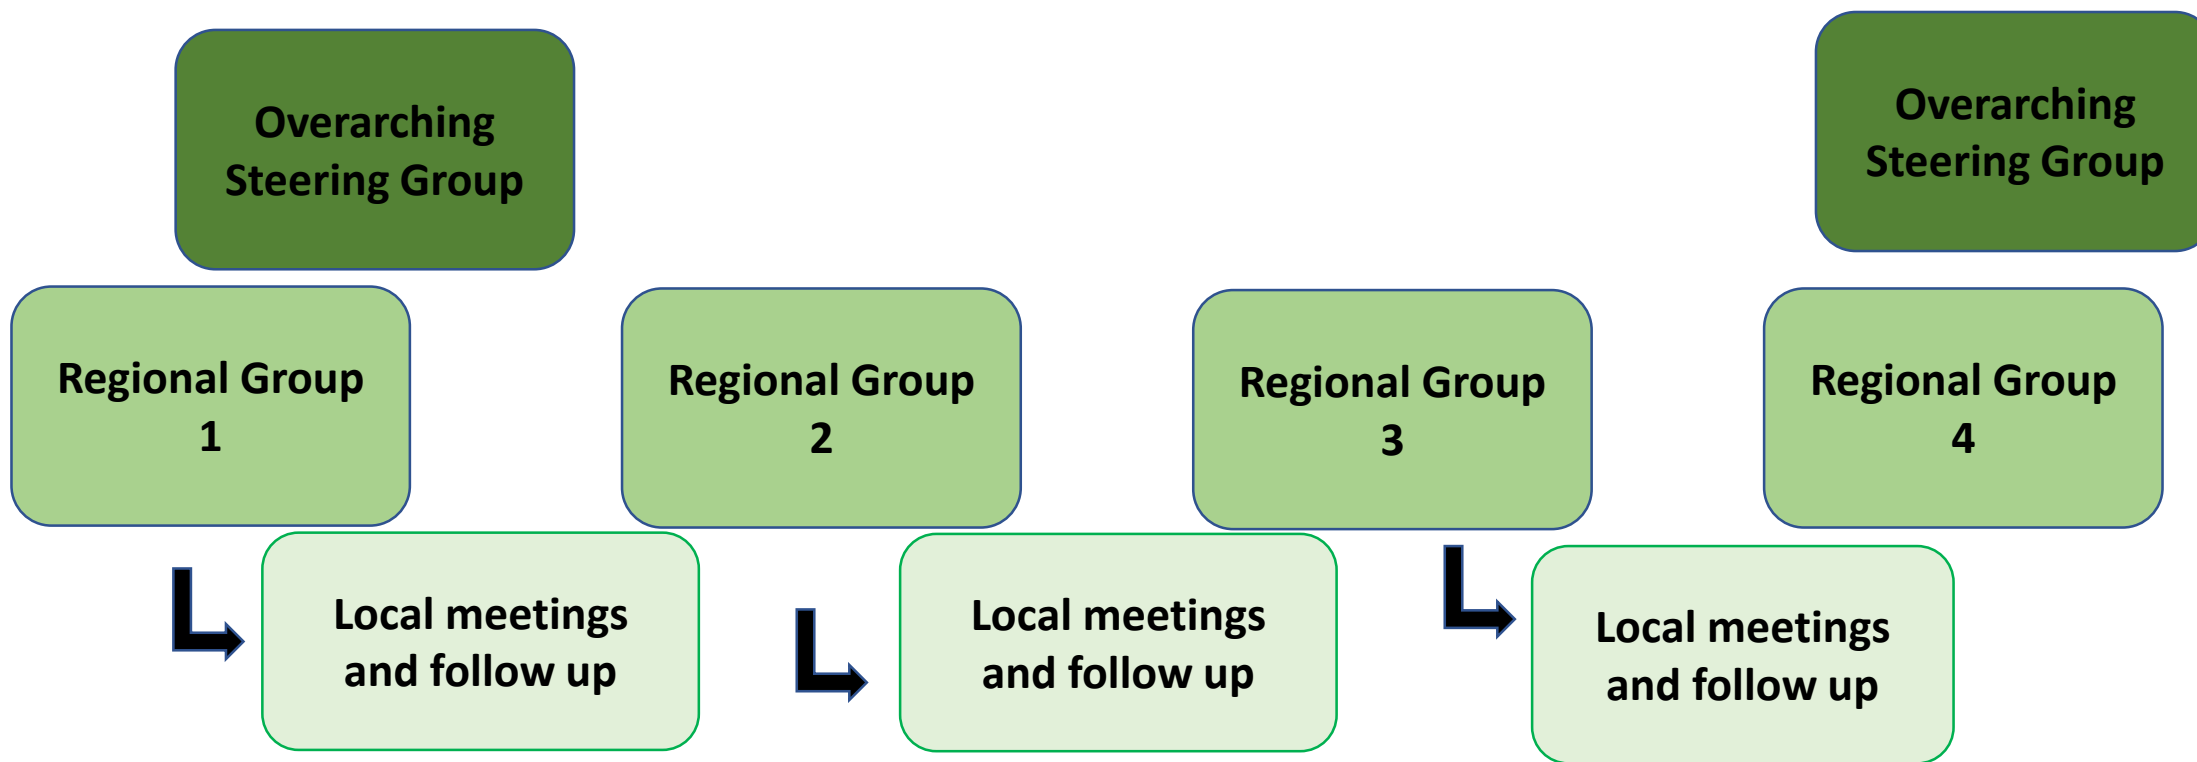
Overarching Steering Group

Overarching Steering Group

Regional Group 1

Regional Group 2

Regional Group 3

Regional Group 4

Local meetings and follow up

Local meetings and follow up

Local meetings and follow up